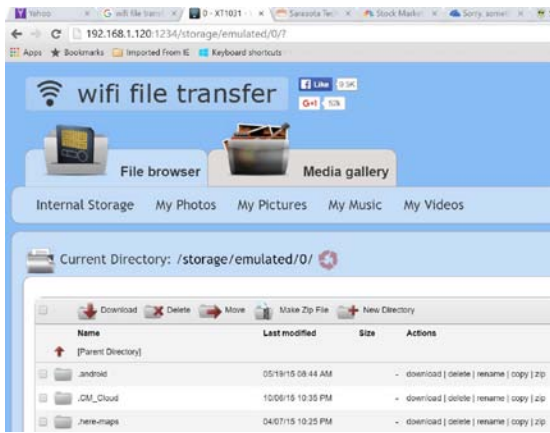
Yahoo | G wifi file transf | 0 - XT1031 | Sarasota Tech | Stock Market | Sorry, somet

192.168.1.120:1234/storage/emulated/0/?

Apps ★ Bookmarks Imported From IE Keyboard shortcuts

wifi file transfer f Like 9.5K G+1 52k

File browser Media gallery

Internal Storage My Photos My Pictures My Music My Videos

Current Directory: /storage/emulated/0/

Download Delete Move Make Zip File New Directory

| Name | Last modified | Size | Actions |
|---|---|---|---|
| [Parent Directory] | | | |
| .android | 05/19/15 08:44 AM | - | download \| delete \| rename \| copy \| zip |
| .CM_Cloud | 10/06/15 10:35 PM | - | download \| delete \| rename \| copy \| zip |
| .here-maps | 04/07/15 10:25 PM | - | download \| delete \| rename \| copy \| zip |